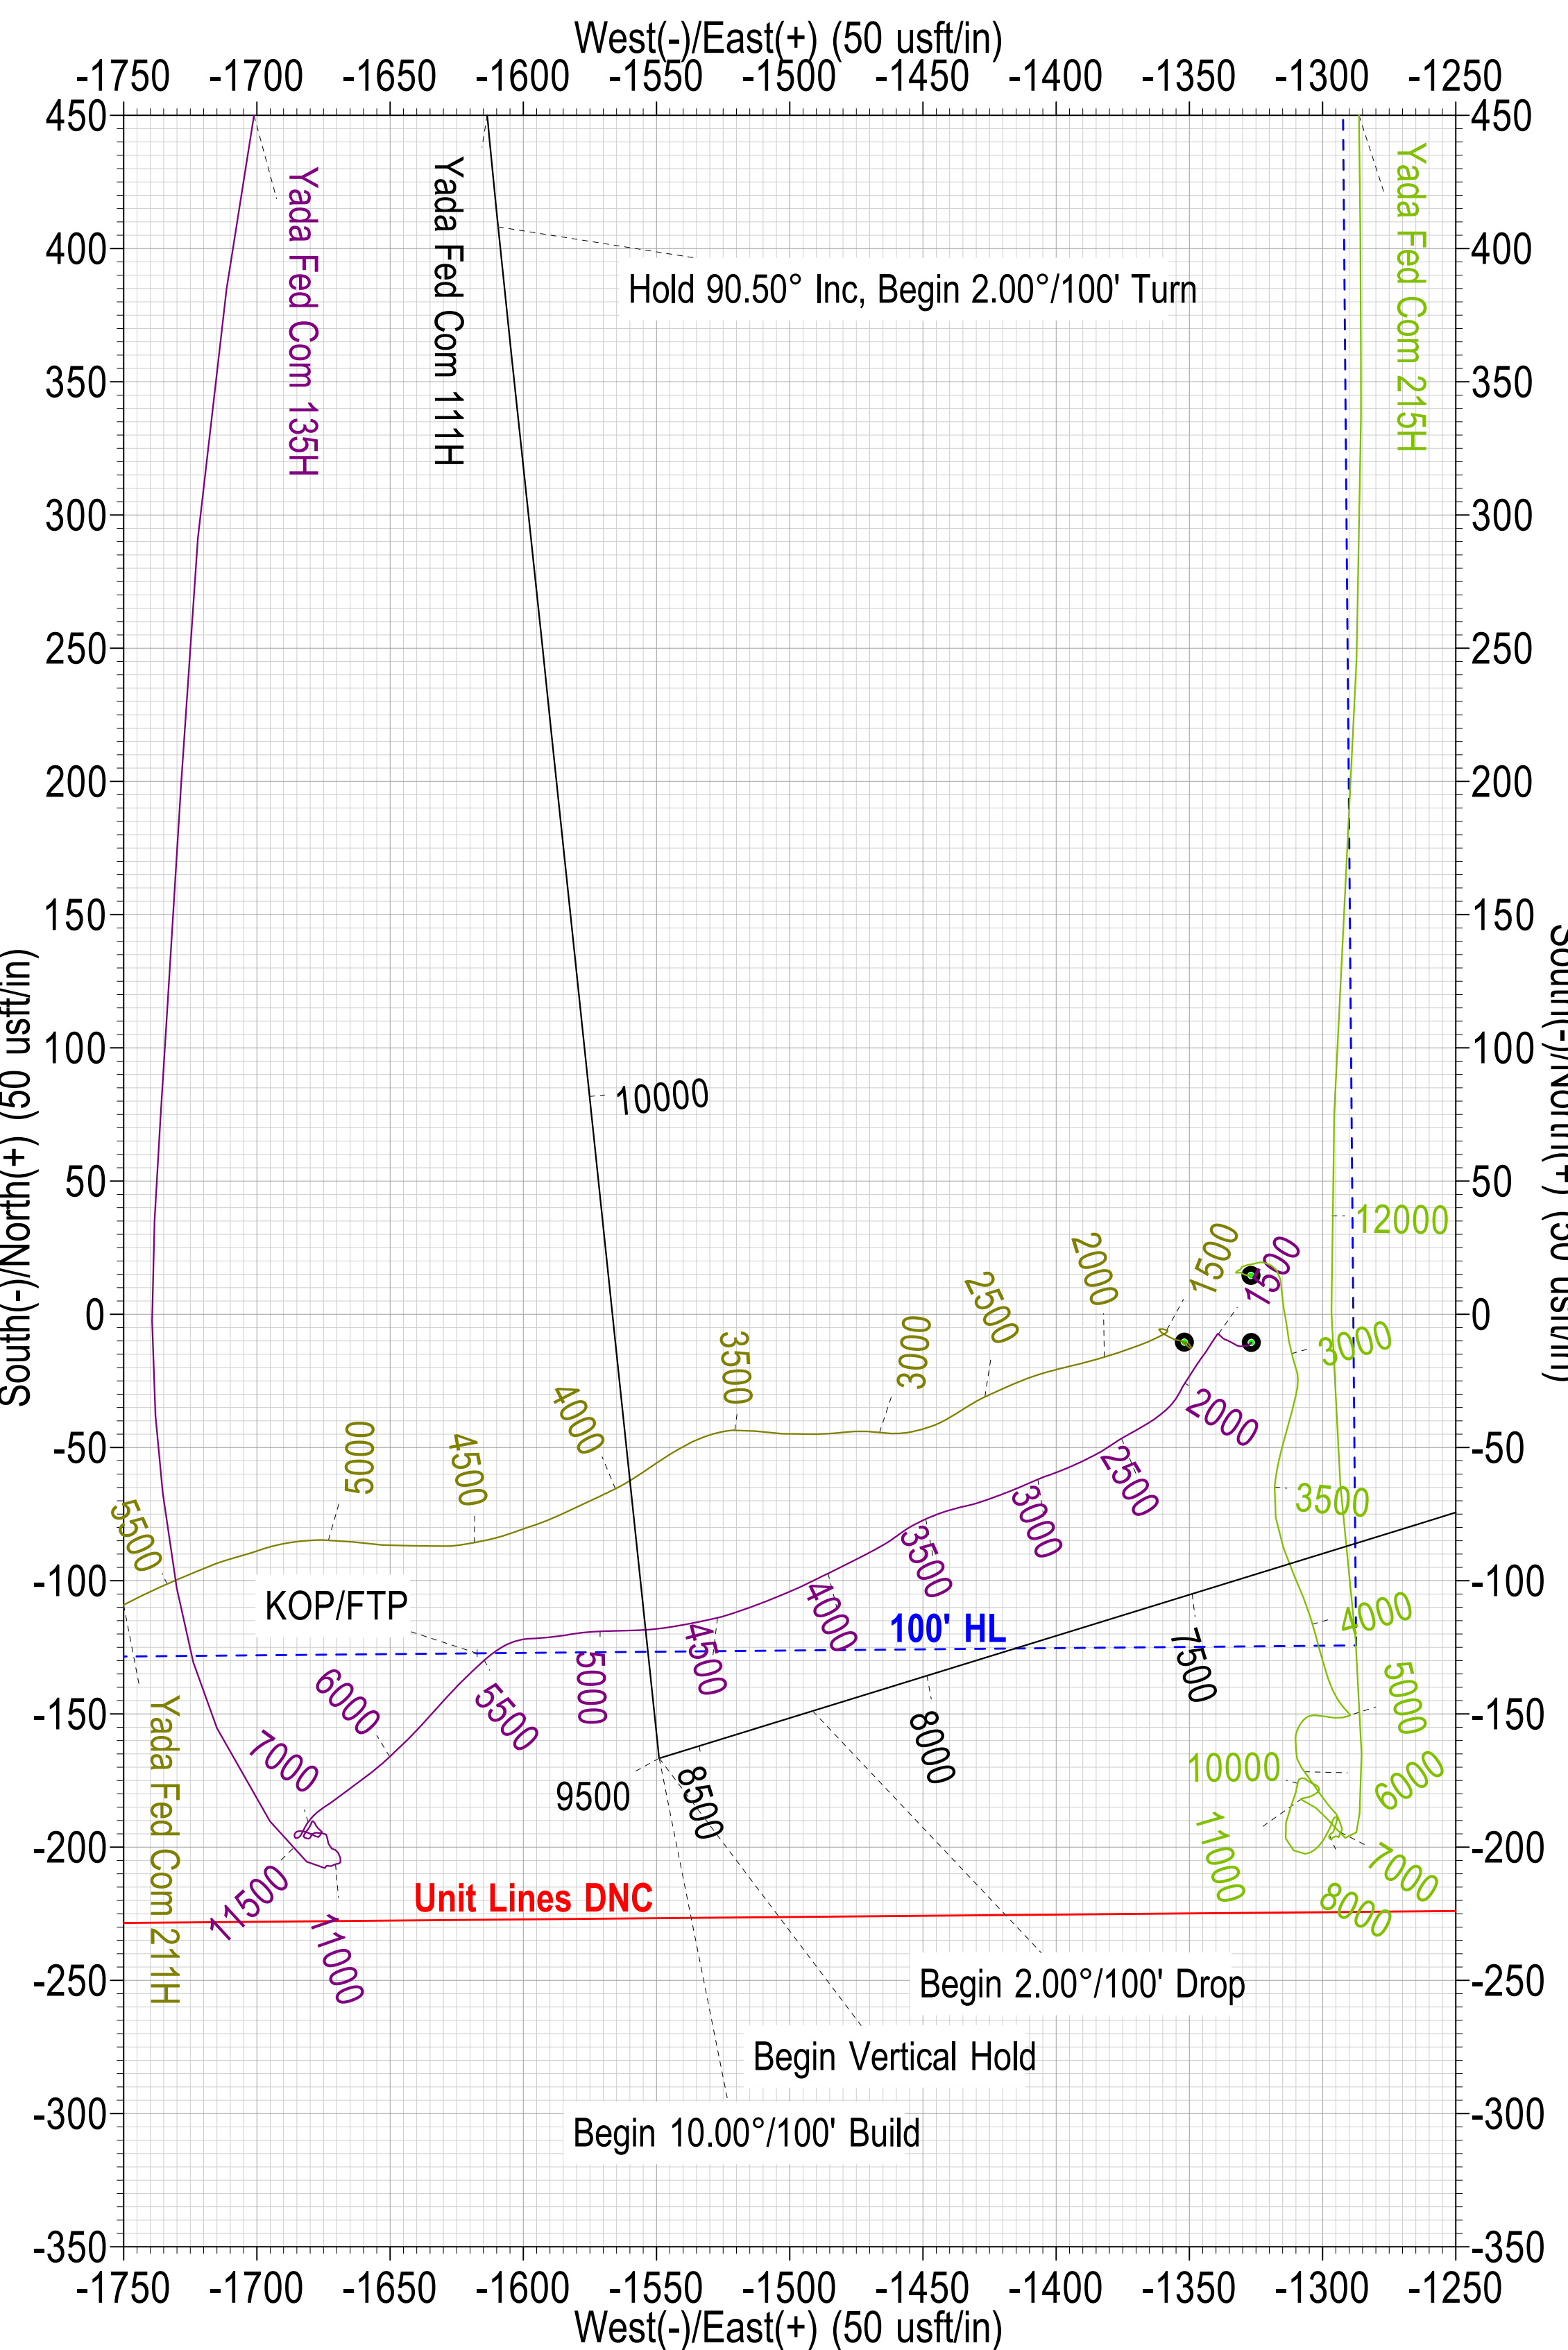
West(-)/East(+) (50 usft/in)

-1750 -1700 -1650 -1600 -1550 -1500 -1450 -1400 -1350 -1300 -1250

Yada Fed Com 135H

Yada Fed Com 111H

Yada Fed Com 215H

Hold 90.50° Inc, Begin 2.00°/100' Turn

South(-)/North(+) (50 usft/in)

450 400 350 300 250 200 150 100 50 0 -50 -100 -150 -200 -250 -300 -350

10000

12000

1500
1500
2000
2500
3000
3500
4000
4500
5000
5500
3000
2000
2500
3000
3500
4000
4500
5000
5500
6000
7000
3500
4000
5000
6000
7000
8000
10000
11000

KOP/FTP

100' HL

7500
8000
9500
8500

11500
11000

Yada Fed Com 211H

Unit Lines DNC

Begin 2.00°/100' Drop

Begin Vertical Hold

Begin 10.00°/100' Build

-1750 -1700 -1650 -1600 -1550 -1500 -1450 -1400 -1350 -1300 -1250

West(-)/East(+) (50 usft/in)